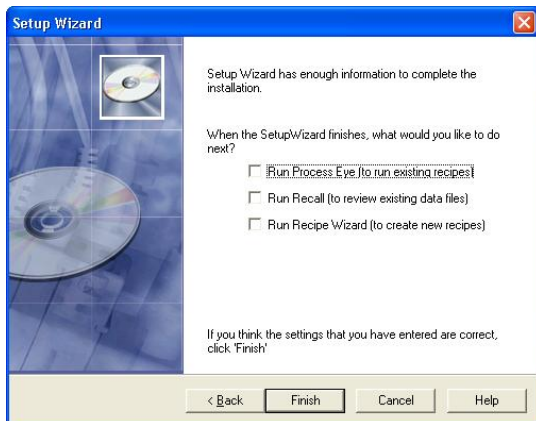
Setup Wizard

Setup Wizard has enough information to complete the installation.

When the SetupWizard finishes, what would you like to do next?

Run Process Eye (to run existing recipes)

Run Recall (to review existing data files)

Run Recipe Wizard (to create new recipes)

If you think the settings that you have entered are correct, click 'Finish'

< Back

Finish

Cancel

Help